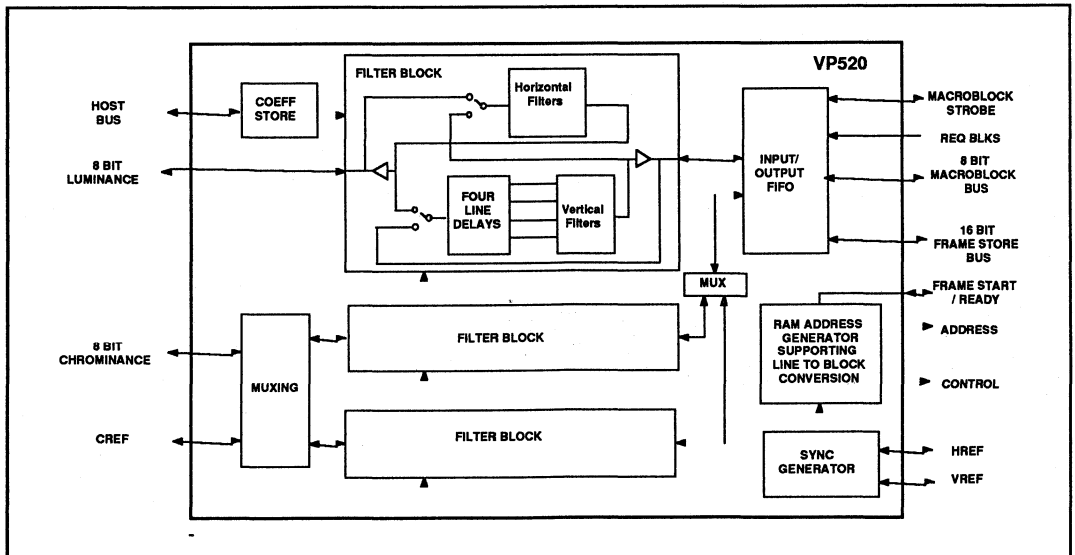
VP520

FILTER BLOCK

HOST BUS

COEFF STORE

Horizontal Filters

8 BIT LUMINANCE

FOUR LINE DELAYS

Vertical Filters

INPUT/ OUTPUT FIFO

MACROBLOCK STROBE

REQ BLKS

8 BIT MACROBLOCK BUS

16 BIT FRAME STORE BUS

MUX

FRAME START / READY

8 BIT CHROMINANCE

MUXING

FILTER BLOCK

RAM ADDRESS GENERATOR SUPPORTING LINE TO BLOCK CONVERSION

ADDRESS

CONTROL

CREF

FILTER BLOCK

SYNC GENERATOR

HREF

VREF